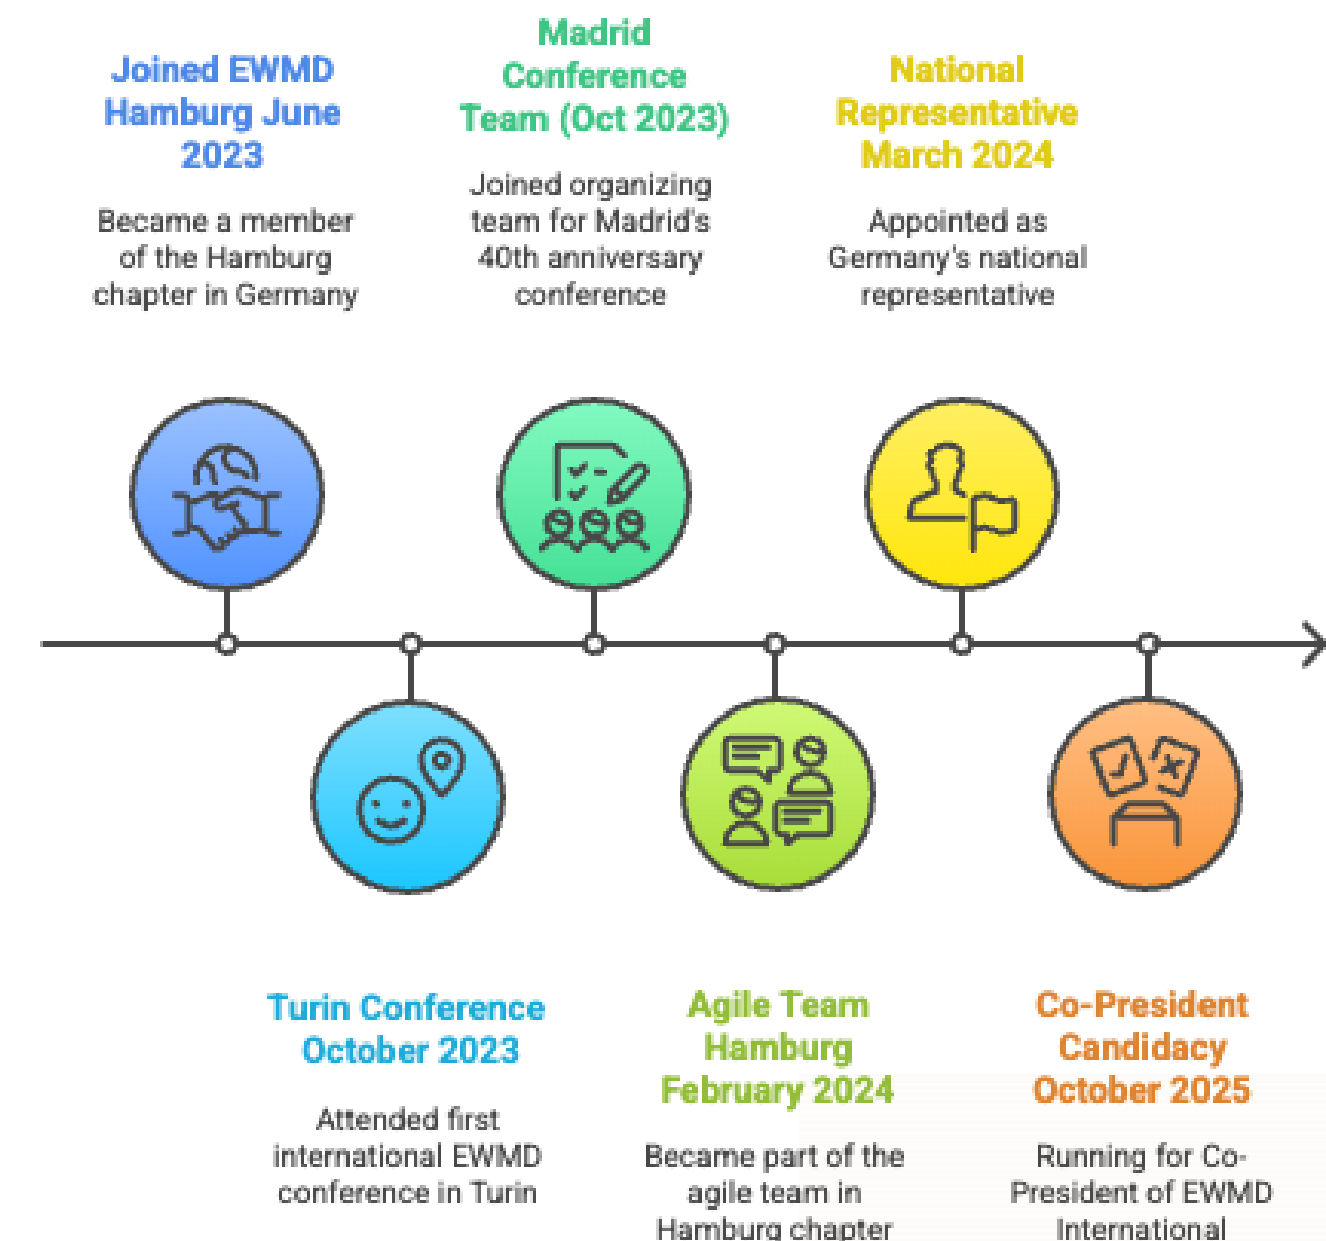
Joined EWMD Hamburg June 2023

Became a member of the Hamburg chapter in Germany

Madrid Conference Team (Oct 2023)

Joined organizing team for Madrid's 40th anniversary conference

National Representative March 2024

Appointed as Germany's national representative

Turin Conference October 2023

Attended first international EWMD conference in Turin

Agile Team Hamburg February 2024

Became part of the agile team in Hamburg chapter

Co-President Candidacy October 2025

Running for Co-President of EWMD International